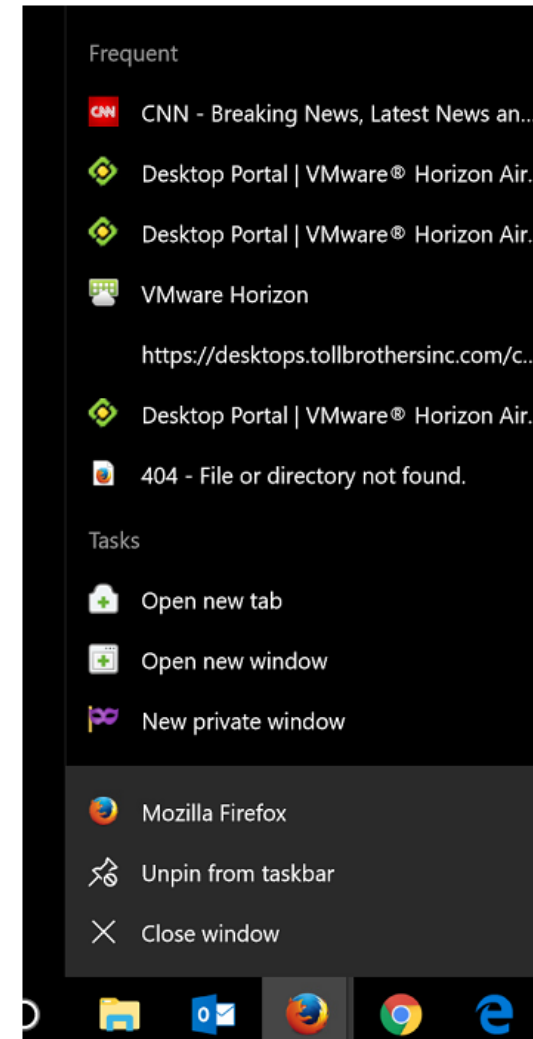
Frequent

CNN CNN - Breaking News, Latest News an...

Desktop Portal | VMware® Horizon Air...

Desktop Portal | VMware® Horizon Air...

VMware Horizon

https://desktops.tollbrothersinc.com/c...

Desktop Portal | VMware® Horizon Air...

404 - File or directory not found.

Tasks

Open new tab

Open new window

New private window

Mozilla Firefox

Unpin from taskbar

Close window